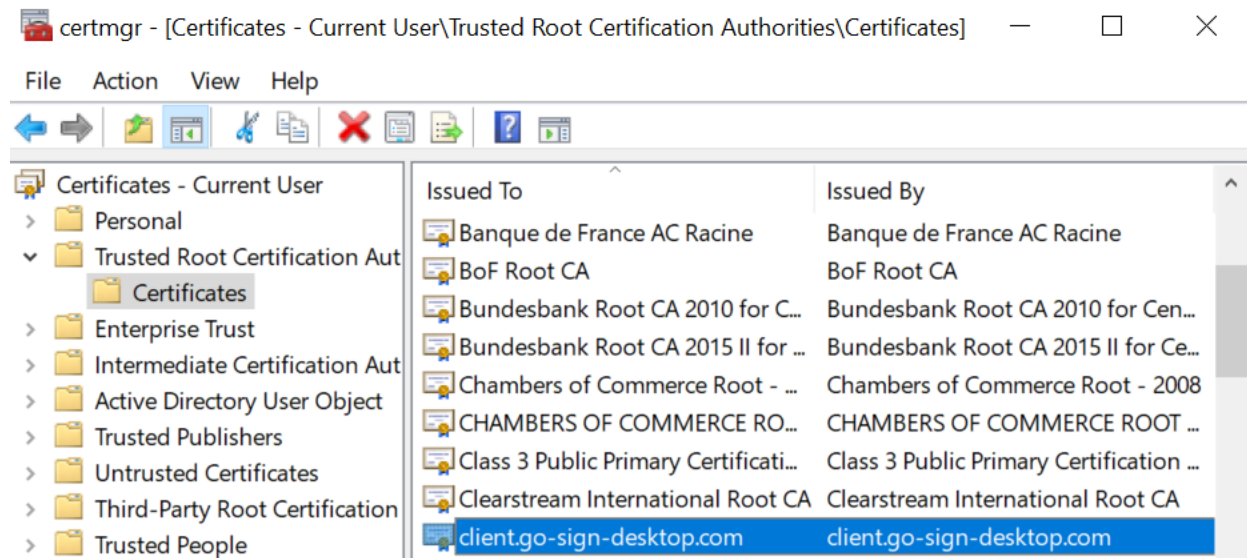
certmgr - [Certificates - Current User\Trusted Root Certification Authorities\Certificates]

File Action View Help

Certificates - Current User
Personal
Trusted Root Certification Aut
Certificates
Enterprise Trust
Intermediate Certification Aut
Active Directory User Object
Trusted Publishers
Untrusted Certificates
Third-Party Root Certification
Trusted People

| Issued To | Issued By |
|---|---|
| Banque de France AC Racine | Banque de France AC Racine |
| BoF Root CA | BoF Root CA |
| Bundesbank Root CA 2010 for C... | Bundesbank Root CA 2010 for Cen... |
| Bundesbank Root CA 2015 II for ... | Bundesbank Root CA 2015 II for Ce... |
| Chambers of Commerce Root - ... | Chambers of Commerce Root - 2008 |
| CHAMBERS OF COMMERCE RO... | CHAMBERS OF COMMERCE ROOT ... |
| Class 3 Public Primary Certificati... | Class 3 Public Primary Certification ... |
| Clearstream International Root CA | Clearstream International Root CA |
| client.go-sign-desktop.com | client.go-sign-desktop.com |